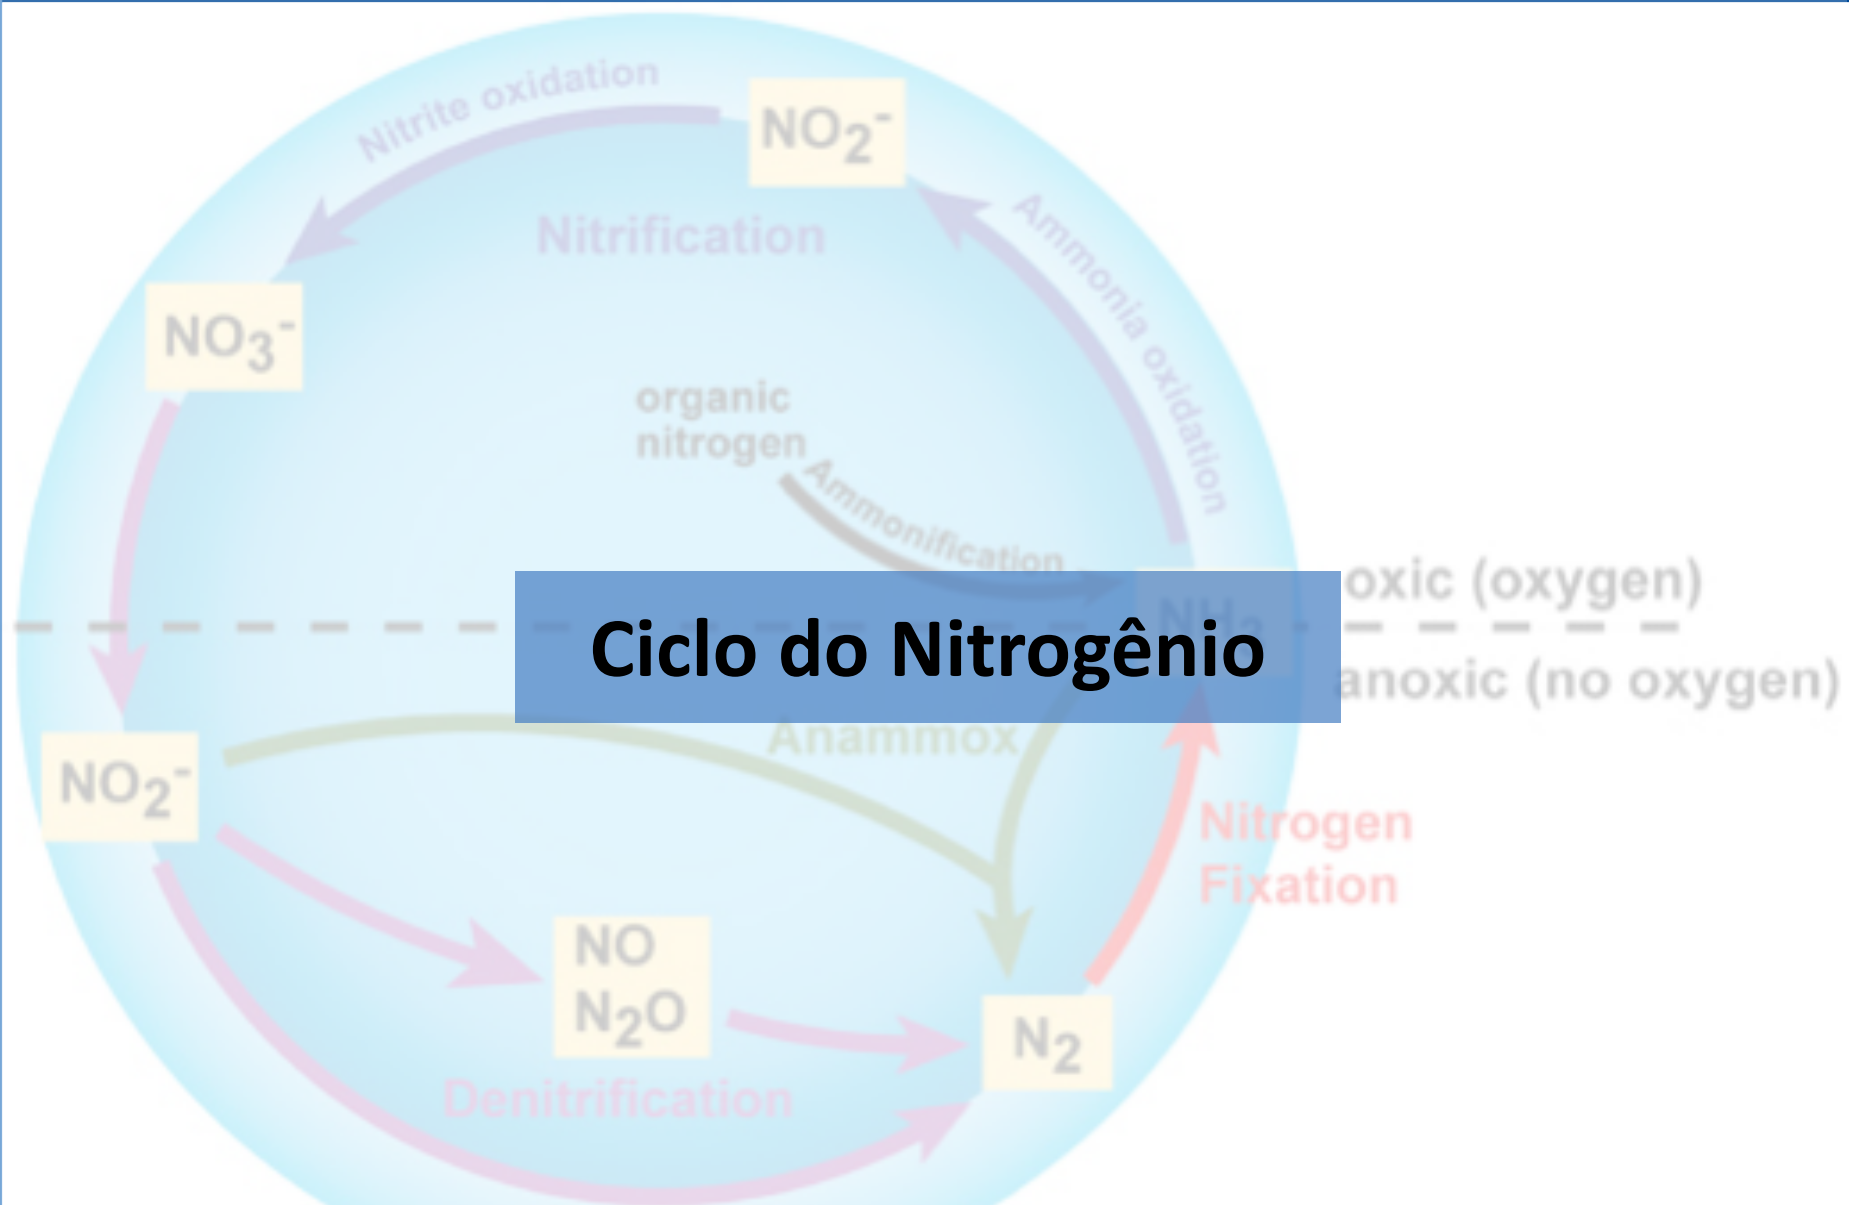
Nitrite oxidation

$NO_2^-$

Nitrification

Ammonia oxidation

$NO_3^-$

organic nitrogen

Ammonification

oxic (oxygen)

Ciclo do Nitrogênio

anoxic (no oxygen)

$NO_2^-$

Anammox

Nitrogen Fixation

NO
$N_2O$

$N_2$

Denitrification